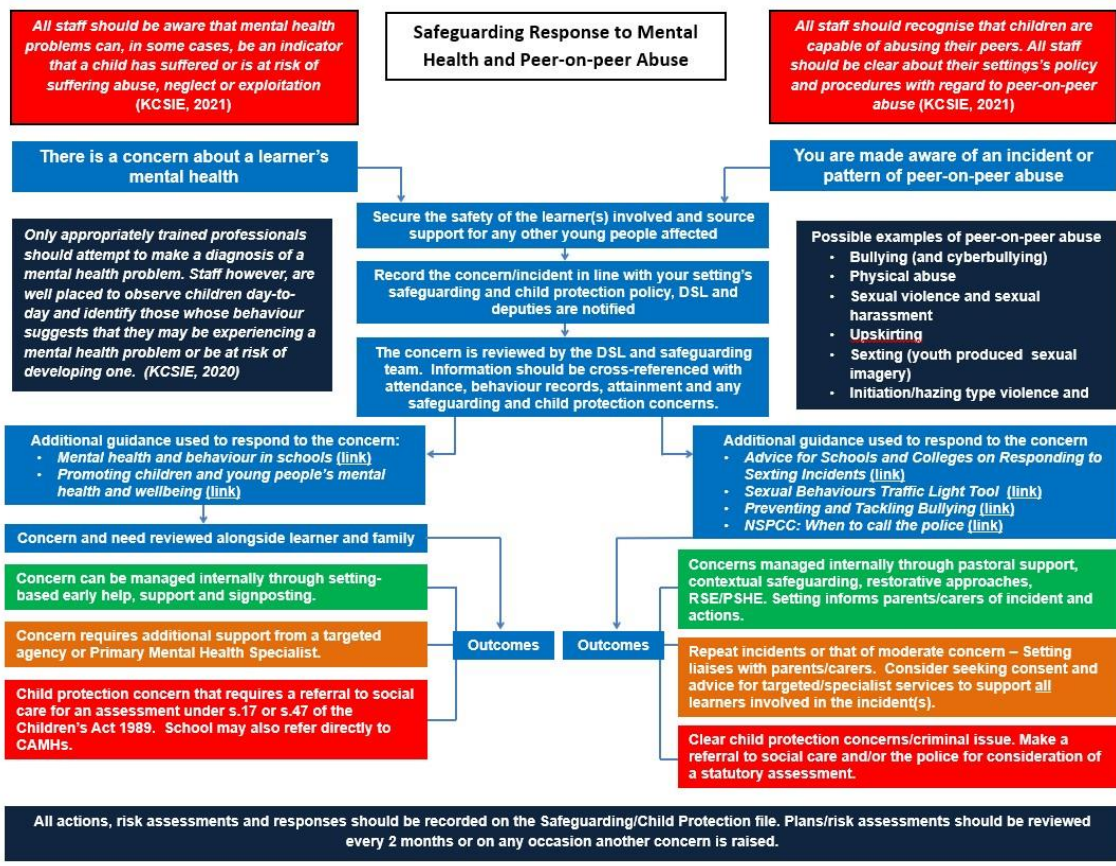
All staff should be aware that mental health problems can, in some cases, be an indicator that a child has suffered or is at risk of suffering abuse, neglect or exploitation (KCSIE, 2021)

Safeguarding Response to Mental Health and Peer-on-peer Abuse

All staff should recognise that children are capable of abusing their peers. All staff should be clear about their settings's policy and procedures with regard to peer-on-peer abuse (KCSIE, 2021)

There is a concern about a learner's mental health

You are made aware of an incident or pattern of peer-on-peer abuse

Only appropriately trained professionals should attempt to make a diagnosis of a mental health problem. Staff however, are well placed to observe children day-to-day and identify those whose behaviour suggests that they may be experiencing a mental health problem or be at risk of developing one. (KCSIE, 2020)

Secure the safety of the learner(s) involved and source support for any other young people affected

Record the concern/incident in line with your setting's safeguarding and child protection policy, DSL and deputies are notified

The concern is reviewed by the DSL and safeguarding team. Information should be cross-referenced with attendance, behaviour records, attainment and any safeguarding and child protection concerns.

Possible examples of peer-on-peer abuse
- Bullying (and cyberbullying)
- Physical abuse
- Sexual violence and sexual harassment
- Upskirting
- Sexting (youth produced sexual imagery)
- Initiation/hazing type violence and

Additional guidance used to respond to the concern:
- Mental health and behaviour in schools (link)
- Promoting children and young people's mental health and wellbeing (link)

Additional guidance used to respond to the concern
- Advice for Schools and Colleges on Responding to Sexting Incidents (link)
- Sexual Behaviours Traffic Light Tool (link)
- Preventing and Tackling Bullying (link)
- NSPCC: When to call the police (link)

Concern and need reviewed alongside learner and family

Concern can be managed internally through setting-based early help, support and signposting.

Concern requires additional support from a targeted agency or Primary Mental Health Specialist.

Child protection concern that requires a referral to social care for an assessment under s.17 or s.47 of the Children's Act 1989. School may also refer directly to CAMHs.

Outcomes

Outcomes

Concerns managed internally through pastoral support, contextual safeguarding, restorative approaches, RSE/PSHE. Setting informs parents/carers of incident and actions.

Repeat incidents or that of moderate concern – Setting liaises with parents/carers. Consider seeking consent and advice for targeted/specialist services to support all learners involved in the incident(s).

Clear child protection concerns/criminal issue. Make a referral to social care and/or the police for consideration of a statutory assessment.

All actions, risk assessments and responses should be recorded on the Safeguarding/Child Protection file. Plans/risk assessments should be reviewed every 2 months or on any occasion another concern is raised.